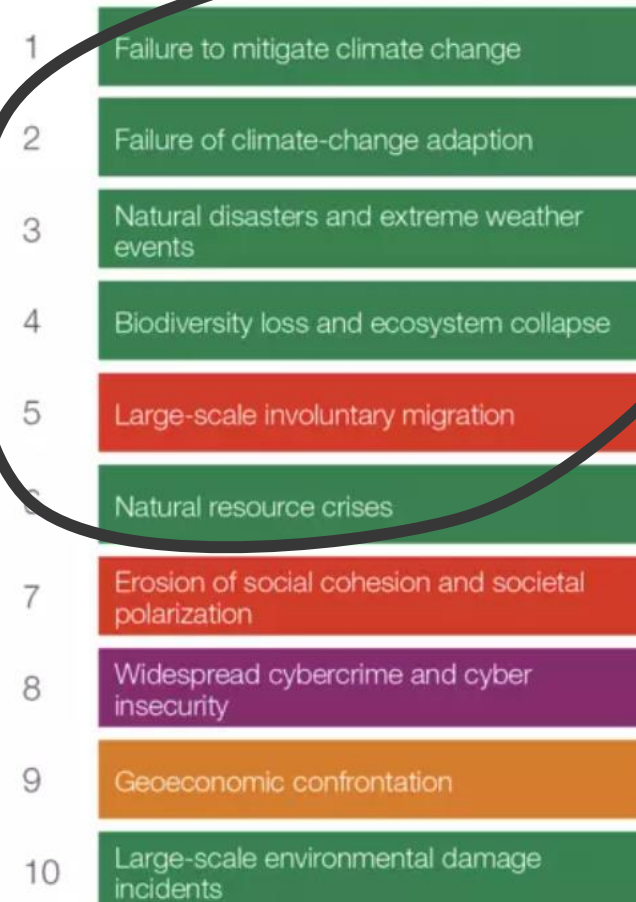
1 Failure to mitigate climate change

2 Failure of climate-change adaption

3 Natural disasters and extreme weather events

4 Biodiversity loss and ecosystem collapse

5 Large-scale involuntary migration

6 Natural resource crises

7 Erosion of social cohesion and societal polarization

8 Widespread cybercrime and cyber insecurity

9 Geoeconomic confrontation

10 Large-scale environmental damage incidents